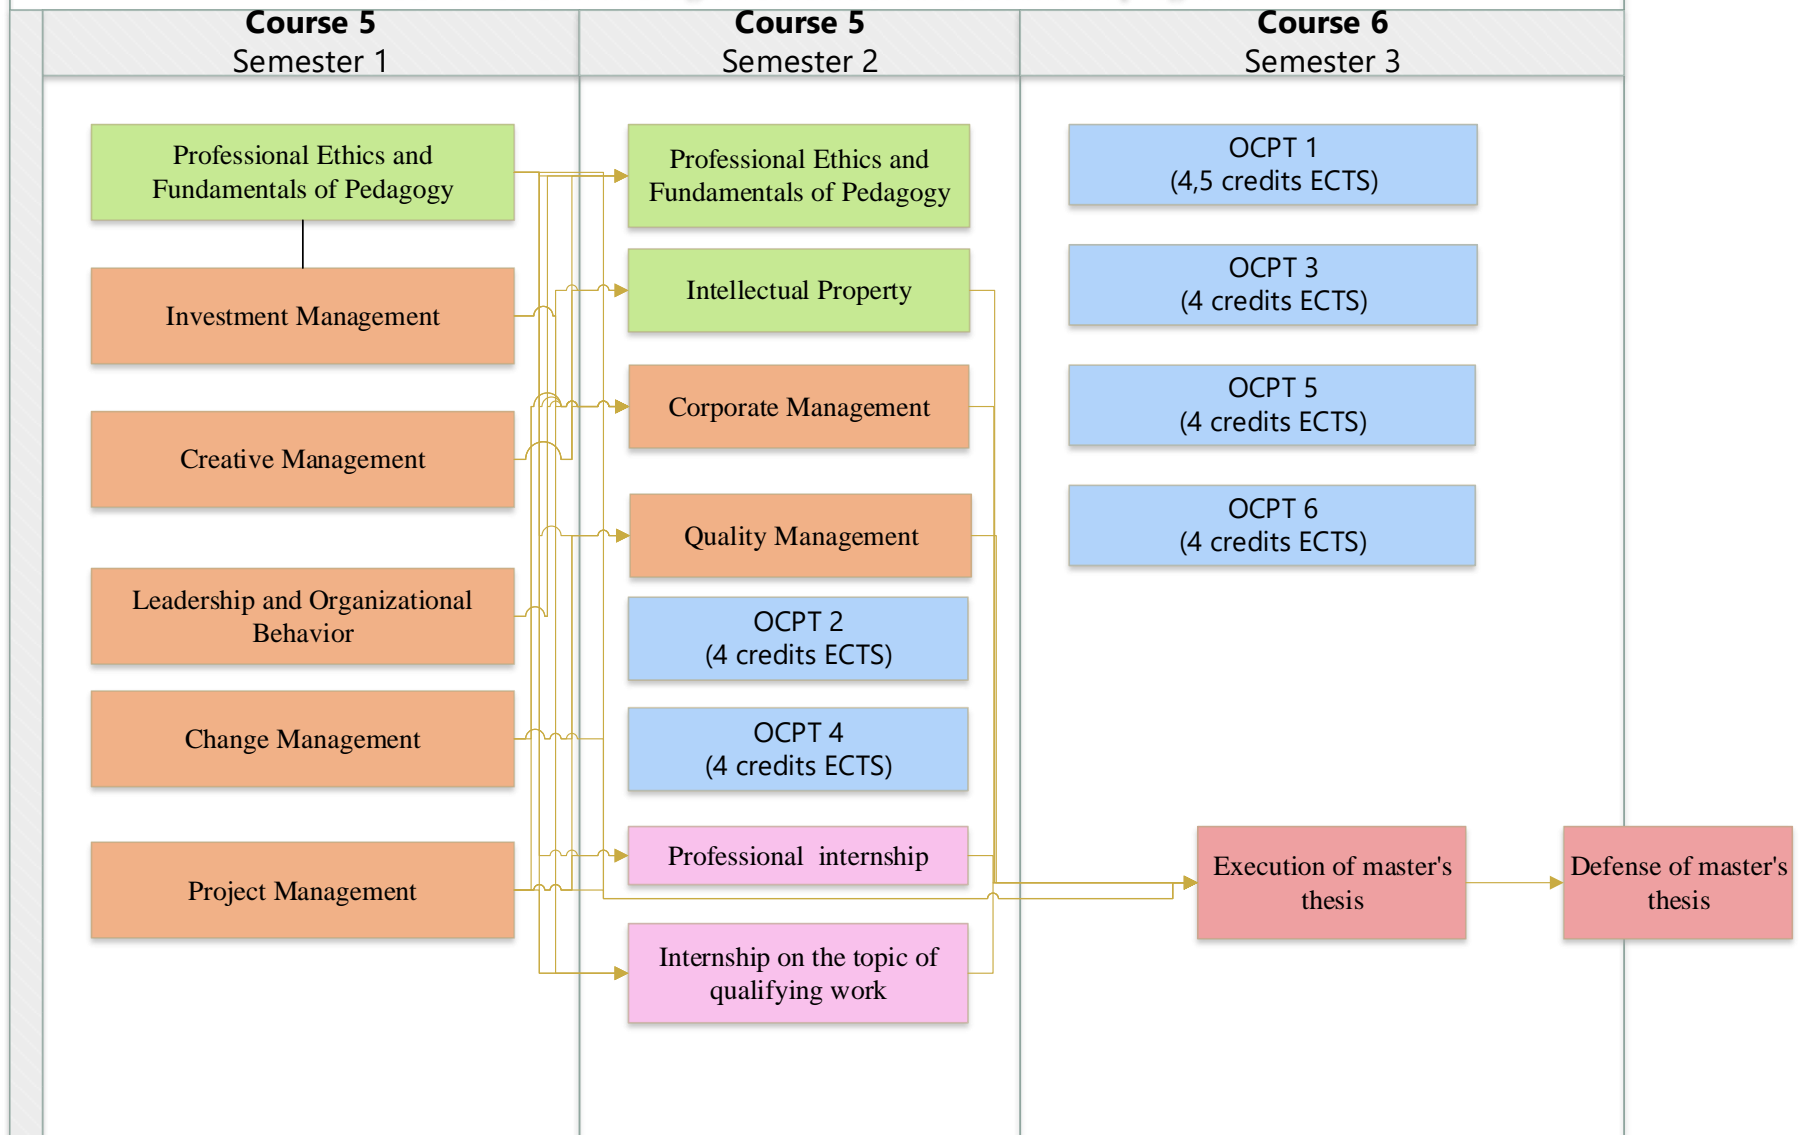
Course 5
Semester 1

Professional Ethics and Fundamentals of Pedagogy

Investment Management

Creative Management

Leadership and Organizational Behavior

Change Management

Project Management

Course 5
Semester 2

Professional Ethics and Fundamentals of Pedagogy

Intellectual Property

Corporate Management

Quality Management

OCPT 2
(4 credits ECTS)

OCPT 4
(4 credits ECTS)

Professional internship

Internship on the topic of qualifying work

Course 6
Semester 3

OCPT 1
(4,5 credits ECTS)

OCPT 3
(4 credits ECTS)

OCPT 5
(4 credits ECTS)

OCPT 6
(4 credits ECTS)

Execution of master's thesis

Defense of master's thesis